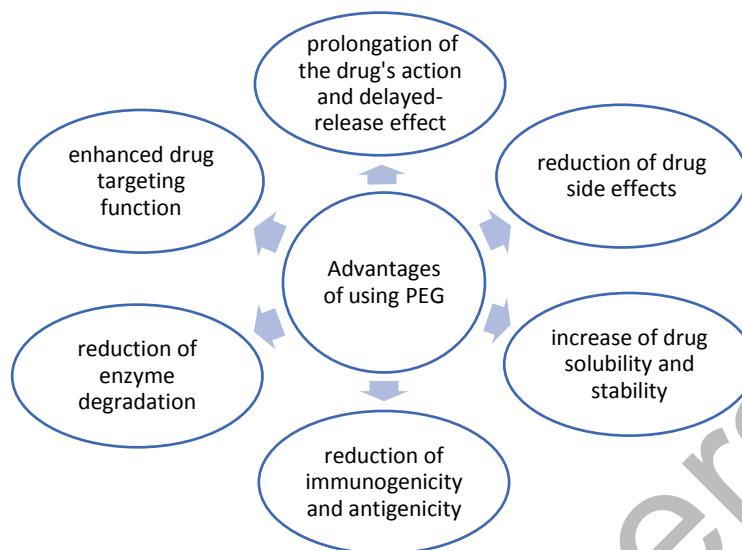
Advantages of using PEG

prolongation of the drug's action and delayed-release effect

reduction of drug side effects

increase of drug solubility and stability

reduction of immunogenicity and antigenicity

reduction of enzyme degradation

enhanced drug targeting function